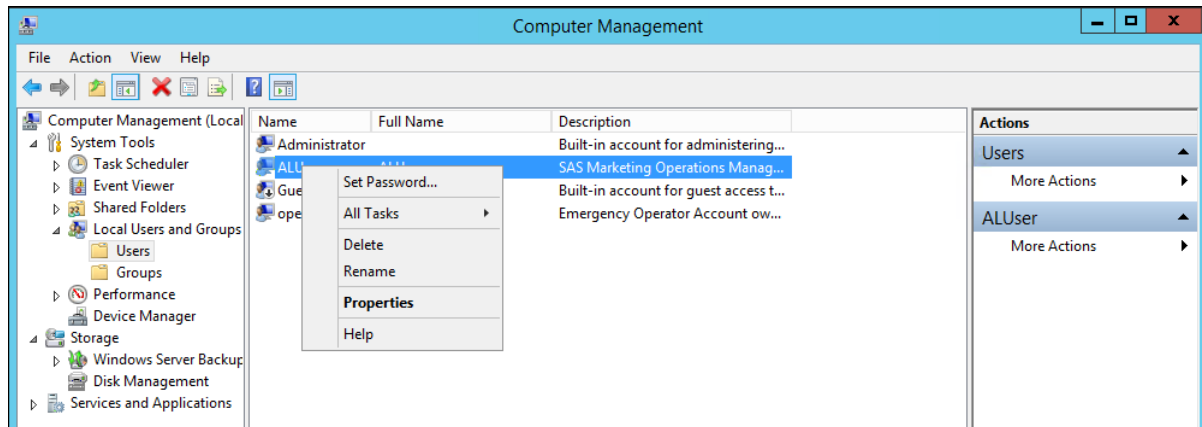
Computer Management

File Action View Help

Computer Management (Local
System Tools
Task Scheduler
Event Viewer
Shared Folders
Local Users and Groups
Users
Groups
Performance
Device Manager
Storage
Windows Server Backup
Disk Management
Services and Applications

| Name | Full Name | Description |
|---|---|---|
| Administrator | | Built-in account for administering... |
| ALU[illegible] | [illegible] | SAS Marketing Operations Manag... |
| Gue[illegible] | | Built-in account for guest access t... |
| ope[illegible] | | Emergency Operator Account ow... |

Set Password...
All Tasks
Delete
Rename
Properties
Help

Actions
Users
More Actions
ALUser
More Actions